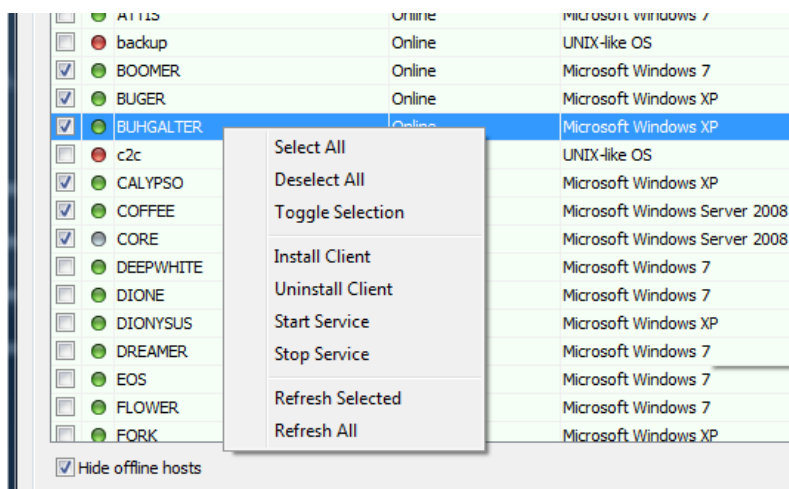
| | Name | Status | OS |
|---|---|---|---|
| | ATTIS | Online | Microsoft Windows 7 |
| | backup | Online | UNIX-like OS |
| ☑ | BOOMER | Online | Microsoft Windows 7 |
| ☑ | BUGER | Online | Microsoft Windows XP |
| ☑ | BUHGALTER | Online | Microsoft Windows XP |
| | c2c | | UNIX-like OS |
| ☑ | CALYPSO | | Microsoft Windows XP |
| ☑ | COFFEE | | Microsoft Windows Server 2008 |
| ☑ | CORE | | Microsoft Windows Server 2008 |
| | DEEPWHITE | | Microsoft Windows 7 |
| | DIONE | | Microsoft Windows 7 |
| | DIONYSUS | | Microsoft Windows XP |
| | DREAMER | | Microsoft Windows 7 |
| | EOS | | Microsoft Windows 7 |
| | FLOWER | | Microsoft Windows 7 |
| | FORK | | Microsoft Windows XP |

Select All
Deselect All
Toggle Selection
Install Client
Uninstall Client
Start Service
Stop Service
Refresh Selected
Refresh All

☑ Hide offline hosts